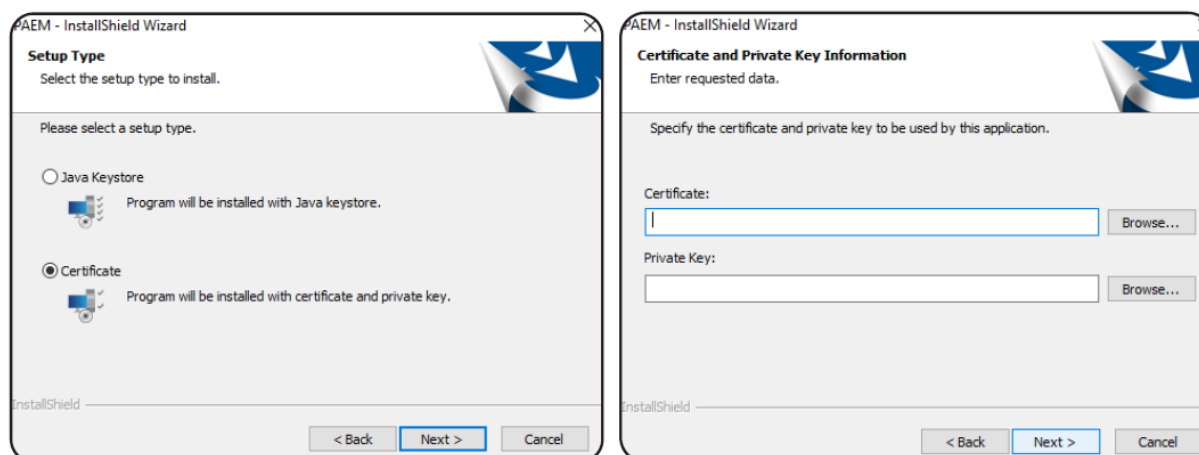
PAEM - InstallShield Wizard

Setup Type
Select the setup type to install.

Please select a setup type.

Java Keystore
Program will be installed with Java keystore.

Certificate
Program will be installed with certificate and private key.

InstallShield

< Back
Next >
Cancel

PAEM - InstallShield Wizard

Certificate and Private Key Information
Enter requested data.

Specify the certificate and private key to be used by this application.

Certificate:
Browse...

Private Key:
Browse...

InstallShield

< Back
Next >
Cancel